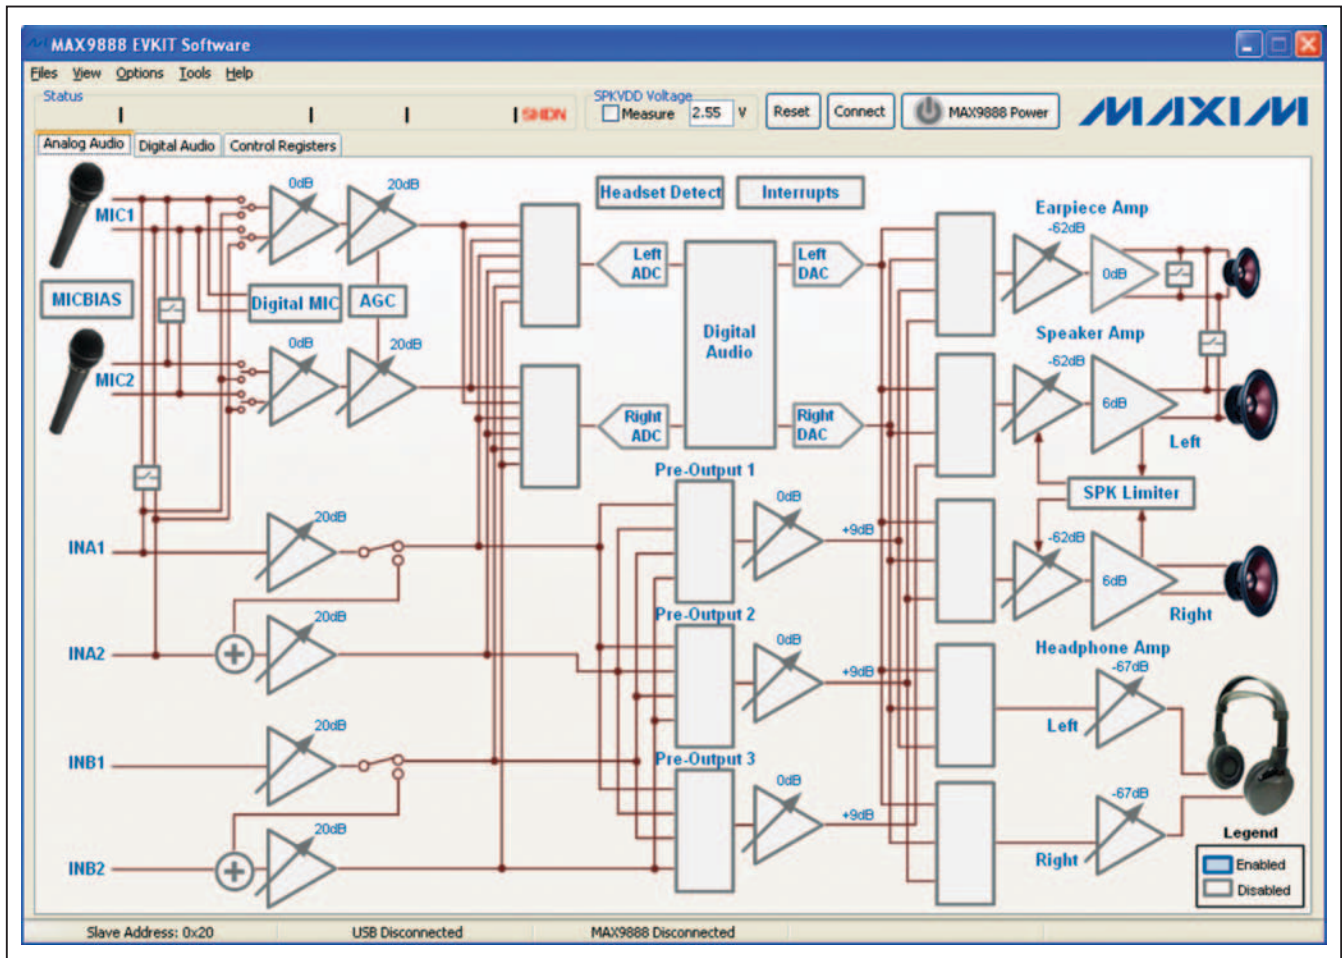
MAX9888 EVKIT Software

Files View Options Tools Help

Status

SHDN

SPKVDD Voltage

Measure 2.55 V

Reset

Connect

MAX9888 Power

MAXIM

Analog Audio Digital Audio Control Registers

MIC1

0dB

20dB

Headset Detect

Interrupts

Earpiece Amp

-62dB

MICBIAS

Digital MIC

AGC

Left ADC

Left DAC

0dB

Digital Audio

MIC2

0dB

20dB

Speaker Amp

-62dB

6dB

Right ADC

Right DAC

Left

Pre-Output 1

SPK Limiter

0dB

INA1

20dB

+9dB

-62dB

6dB

Right

Pre-Output 2

INA2

20dB

0dB

Headphone Amp

-67dB

+9dB

Left

INB1

20dB

Pre-Output 3

0dB

-67dB

+9dB

INB2

20dB

Right

Legend

Enabled

Disabled

Slave Address: 0x20

USB Disconnected

MAX9888 Disconnected